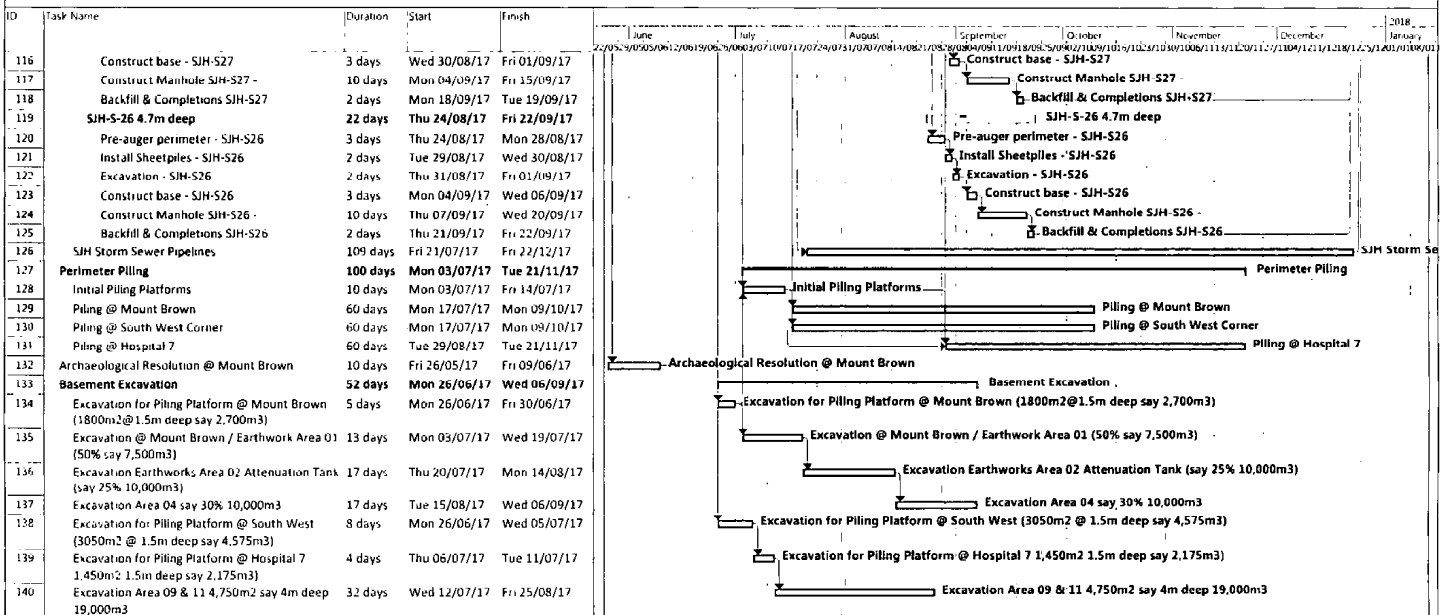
| ID | Task Name | Duration | Start | Finish |
|---|---|---|---|---|
| 116 | Construct base - SJH-S27 | 3 days | Wed 30/08/17 | Fri 01/09/17 |
| 117 | Construct Manhole SJH-S27 - | 10 days | Mon 04/09/17 | Fri 15/09/17 |
| 118 | Backfill & Completions SJH-S27 | 2 days | Mon 18/09/17 | Tue 19/09/17 |
| 119 | SJH-S-26 4.7m deep | 22 days | Thu 24/08/17 | Fri 22/09/17 |
| 120 | Pre-auger perimeter - SJH-S26 | 3 days | Thu 24/08/17 | Mon 28/08/17 |
| 121 | Install Sheetpiles - SJH-S26 | 2 days | Tue 29/08/17 | Wed 30/08/17 |
| 122 | Excavation - SJH-S26 | 2 days | Thu 31/08/17 | Fri 01/09/17 |
| 123 | Construct base - SJH-S26 | 3 days | Mon 04/09/17 | Wed 06/09/17 |
| 124 | Construct Manhole SJH-S26 - | 10 days | Thu 07/09/17 | Wed 20/09/17 |
| 125 | Backfill & Completions SJH-S26 | 2 days | Thu 21/09/17 | Fri 22/09/17 |
| 126 | SJH Storm Sewer Pipelines | 109 days | Fri 21/07/17 | Fri 22/12/17 |
| 127 | Perimeter Piling | 100 days | Mon 03/07/17 | Tue 21/11/17 |
| 128 | Initial Piling Platforms | 10 days | Mon 03/07/17 | Fri 14/07/17 |
| 129 | Piling @ Mount Brown | 60 days | Mon 17/07/17 | Mon 09/10/17 |
| 130 | Piling @ South West Corner | 60 days | Mon 17/07/17 | Mon 09/10/17 |
| 131 | Piling @ Hospital 7 | 60 days | Tue 29/08/17 | Tue 21/11/17 |
| 132 | Archaeological Resolution @ Mount Brown | 10 days | Fri 26/05/17 | Fri 09/06/17 |
| 133 | Basement Excavation | 52 days | Mon 26/06/17 | Wed 06/09/17 |
| 134 | Excavation for Piling Platform @ Mount Brown (1800m2@1.5m deep say 2,700m3) | 5 days | Mon 26/06/17 | Fri 30/06/17 |
| 135 | Excavation @ Mount Brown / Earthwork Area 01 (50% say 7,500m3) | 13 days | Mon 03/07/17 | Wed 19/07/17 |
| 136 | Excavation Earthworks Area 02 Attenuation Tank (say 25% 10,000m3) | 17 days | Thu 20/07/17 | Mon 14/08/17 |
| 137 | Excavation Area 04 say 30% 10,000m3 | 17 days | Tue 15/08/17 | Wed 06/09/17 |
| 138 | Excavation for Piling Platform @ South West (3050m2 @ 1.5m deep say 4,575m3) | 8 days | Mon 26/06/17 | Wed 05/07/17 |
| 139 | Excavation for Piling Platform @ Hospital 7 1,450m2 1.5m deep say 2,175m3) | 4 days | Thu 06/07/17 | Tue 11/07/17 |
| 140 | Excavation Area 09 & 11 4,750m2 say 4m deep 19,000m3 | 32 days | Wed 12/07/17 | Fri 25/08/17 |

June July August September October November December 2018 January

22/05 29/05 05/06 12/06 19/06 26/06 03/07 10/07 17/07 24/07 31/07 07/08 14/08 21/08 28/08 04/09 11/09 18/09 25/09 02/10 09/10 16/10 23/10 30/10 06/11 13/11 20/11 27/11 04/12 11/12 18/12 25/12 01/01 08/01

Construct base - SJH-S27
Construct Manhole SJH-S27 -
Backfill & Completions SJH-S27
SJH-S-26 4.7m deep
Pre-auger perimeter - SJH-S26
Install Sheetpiles - SJH-S26
Excavation - SJH-S26
Construct base - SJH-S26
Construct Manhole SJH-S26 -
Backfill & Completions SJH-S26
SJH Storm Se
Perimeter Piling
Initial Piling Platforms
Piling @ Mount Brown
Piling @ South West Corner
Piling @ Hospital 7
Archaeological Resolution @ Mount Brown
Basement Excavation
Excavation for Piling Platform @ Mount Brown (1800m2@1.5m deep say 2,700m3)
Excavation @ Mount Brown / Earthwork Area 01 (50% say 7,500m3)
Excavation Earthworks Area 02 Attenuation Tank (say 25% 10,000m3)
Excavation Area 04 say 30% 10,000m3
Excavation for Piling Platform @ South West (3050m2 @ 1.5m deep say 4,575m3)
Excavation for Piling Platform @ Hospital 7 1,450m2 1.5m deep say 2,175m3)
Excavation Area 09 & 11 4,750m2 say 4m deep 19,000m3